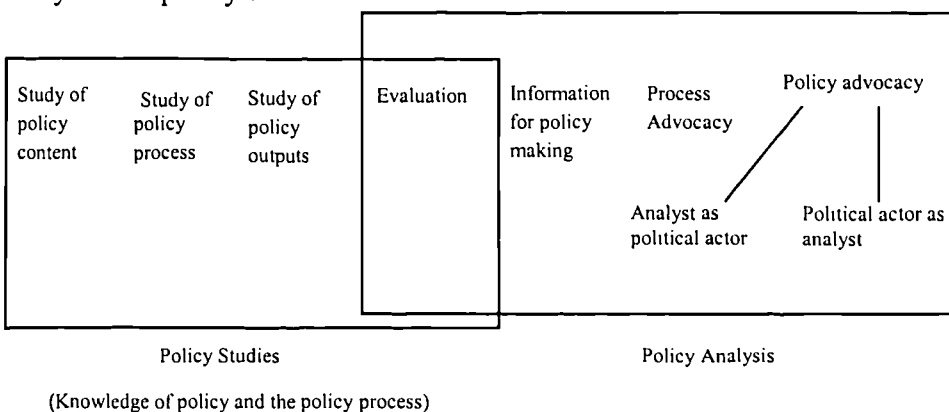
Study of policy content

Study of policy process

Study of policy outputs

Evaluation

Information for policy making

Process Advocacy

Policy advocacy

Analyst as political actor

Political actor as analyst

Policy Studies

Policy Analysis

(Knowledge of policy and the policy process)